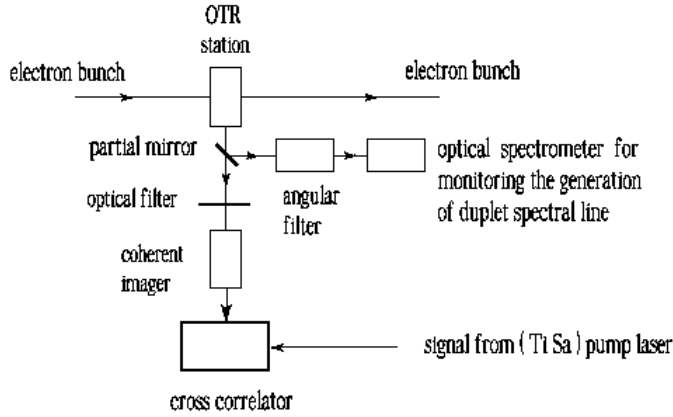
OTR station

electron bunch

electron bunch

partial mirror

optical spectrometer for monitoring the generation of duplet spectral line

optical filter

angular filter

coherent imager

signal from ( Ti Sa ) pump laser

cross correlator